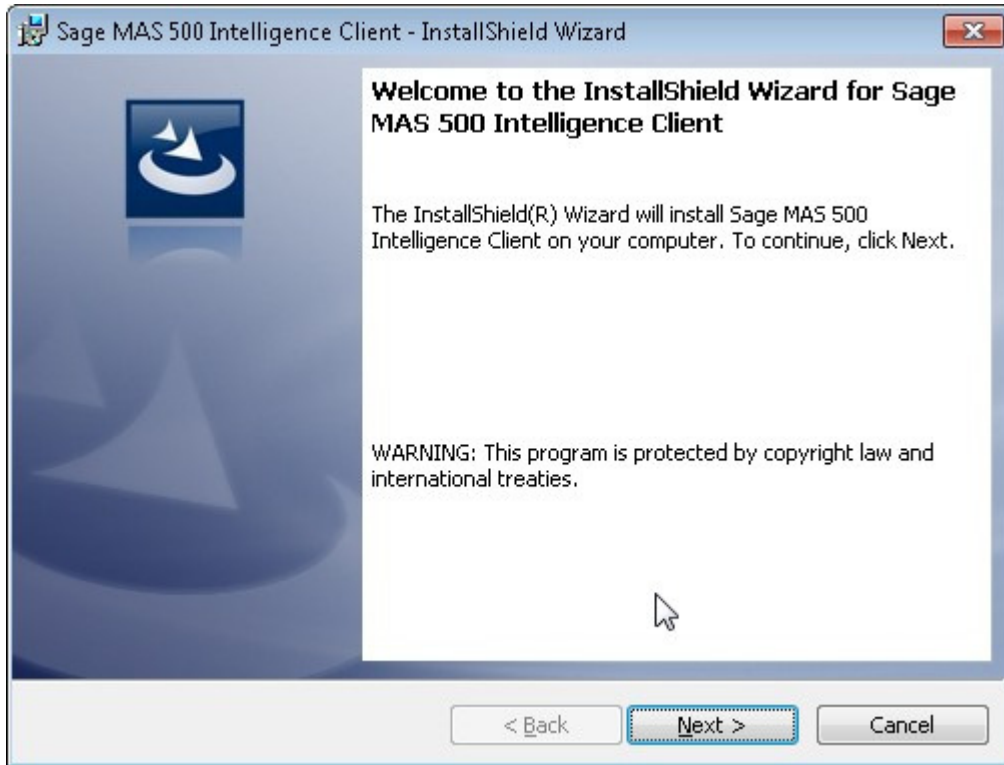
Sage MAS 500 Intelligence Client - InstallShield Wizard

Welcome to the InstallShield Wizard for Sage MAS 500 Intelligence Client

The InstallShield(R) Wizard will install Sage MAS 500 Intelligence Client on your computer. To continue, click Next.

WARNING: This program is protected by copyright law and international treaties.

< Back
Next >
Cancel